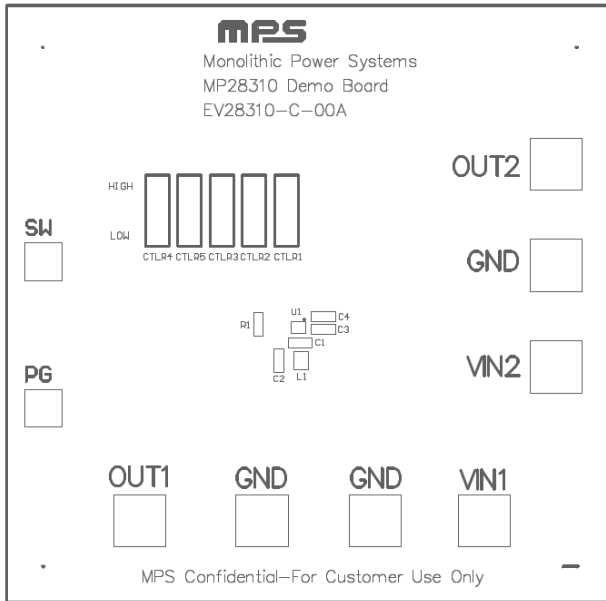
MPS

Monolithic Power Systems

MP28310 Demo Board

EV28310-C-00A

OUT2

HIGH

LOW

CTLR4 CTLR5 CTLR3 CTLR2 CTLR1

SW

GND

U1

C4

R1

C3

C1

C2

L1

VIN2

PG

OUT1

GND

GND

VIN1

MPS Confidential—For Customer Use Only